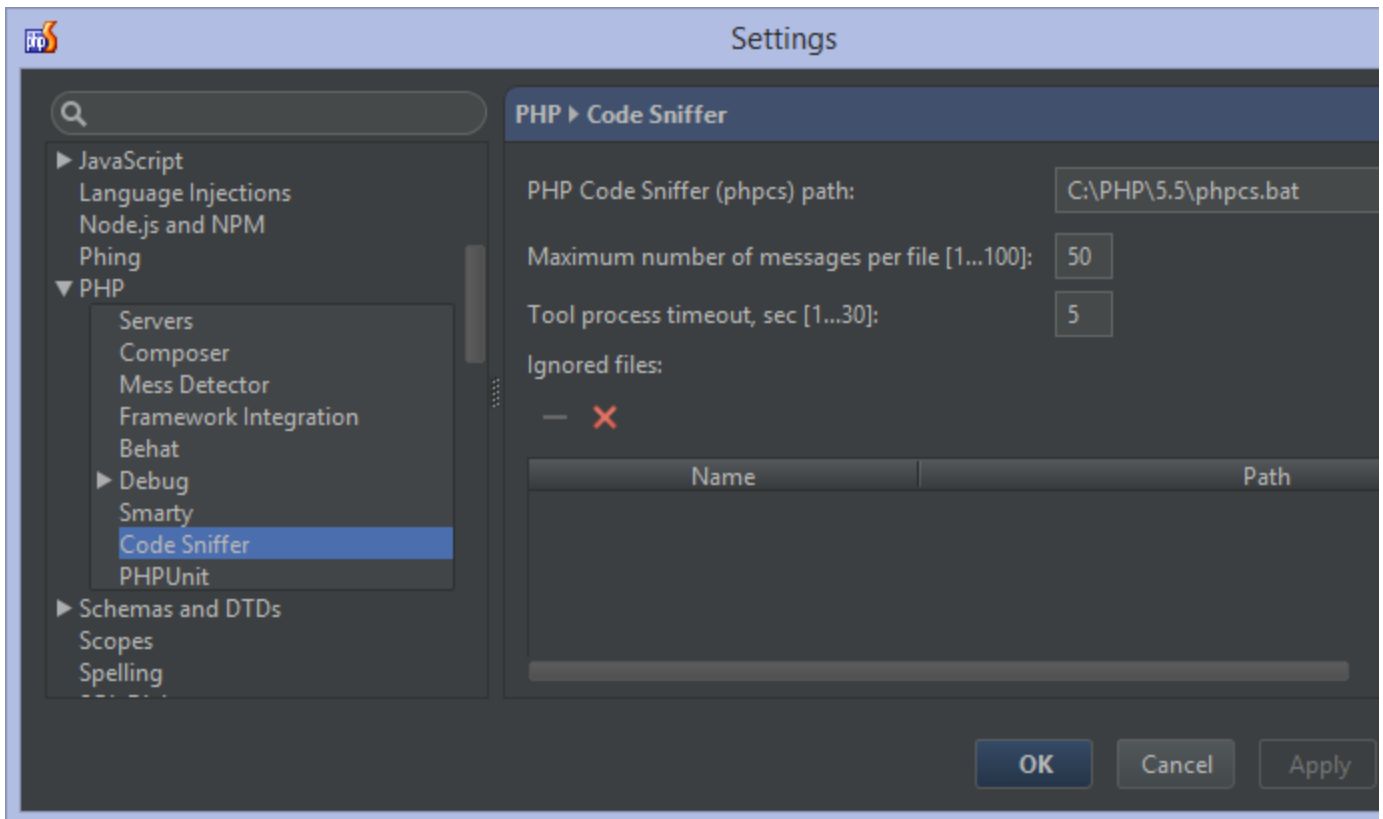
Settings

JavaScript
Language Injections
Node.js and NPM
Phing
PHP
Servers
Composer
Mess Detector
Framework Integration
Behat
Debug
Smarty
Code Sniffer
PHPUnit
Schemas and DTDs
Scopes
Spelling
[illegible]

PHP ▸ Code Sniffer

PHP Code Sniffer (phpcs) path: C:\PHP\5.5\phpcs.bat

Maximum number of messages per file [1...100]: 50

Tool process timeout, sec [1...30]: 5

Ignored files:

| Name | Path |
|---|---|

OK Cancel Apply